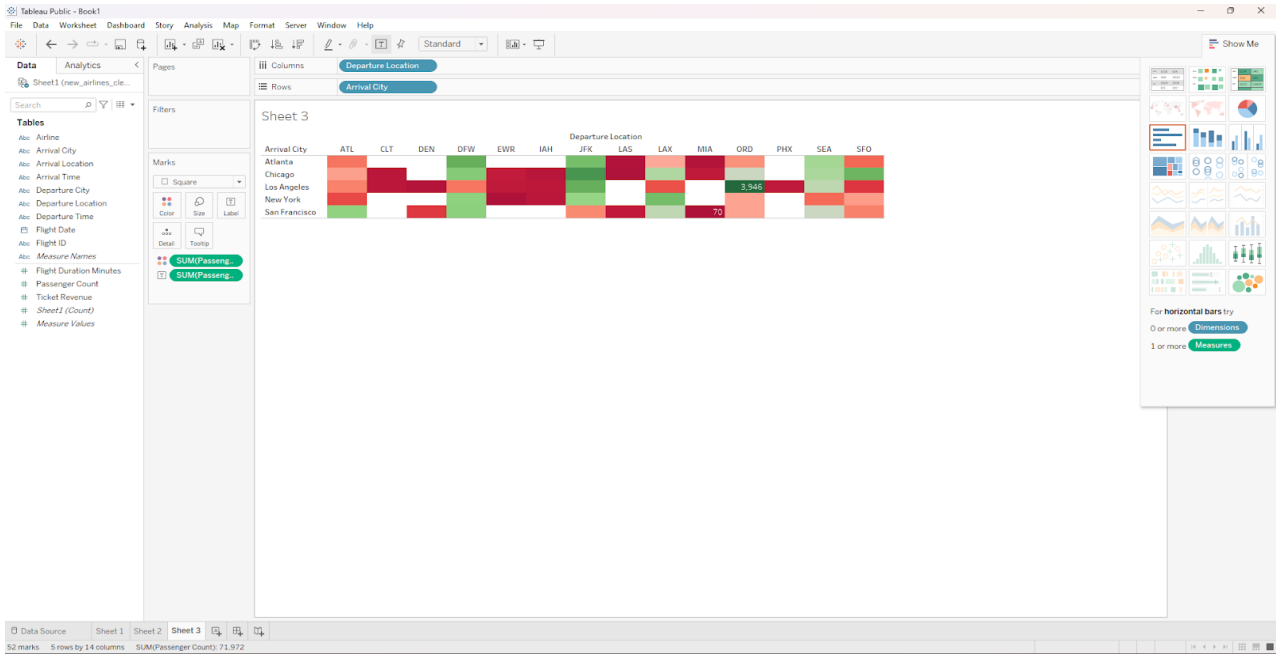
Tableau Public - Book1

File Data Worksheet Dashboard Story Analysis Map Format Server Window Help

Standard

Show Me

Data Analytics

Sheet1 (new_airlines_cle...

Search

Tables

Airline
Arrival City
Arrival Location
Arrival Time
Departure City
Departure Location
Departure Time
Flight Date
Flight ID
Measure Names
Flight Duration Minutes
Passenger Count
Ticket Revenue
Sheet1 (Count)
Measure Values

Pages

Filters

Marks

Square

Color Size Label

Detail Tooltip

SUM(Passeng..
SUM(Passeng..

Columns Departure Location

Rows Arrival City

Sheet 3

Departure Location

| Arrival City | ATL | CLT | DEN | DFW | EWR | IAH | JFK | LAS | LAX | MIA | ORD | PHX | SEA | SFO |
|---|---|---|---|---|---|---|---|---|---|---|---|---|---|---|
| Atlanta | | | | | | | | | | | | | | |
| Chicago | | | | | | | | | | | | | | |
| Los Angeles | | | | | | | | | | | 3,946 | | | |
| New York | | | | | | | | | | | | | | |
| San Francisco | | | | | | | | | | 70 | | | | |

For horizontal bars try

0 or more Dimensions

1 or more Measures

Data Source Sheet 1 Sheet 2 Sheet 3

52 marks 5 rows by 14 columns SUM(Passenger Count): 71,972